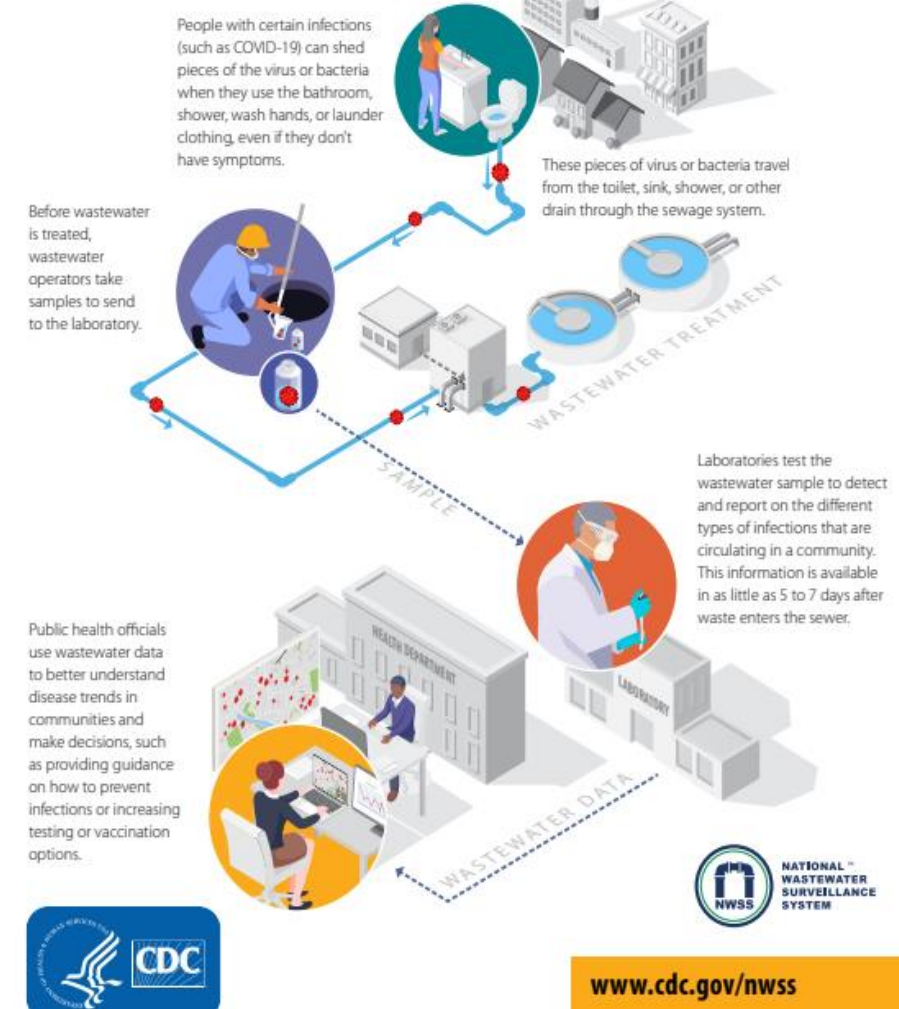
People with certain infections (such as COVID-19) can shed pieces of the virus or bacteria when they use the bathroom, shower, wash hands, or launder clothing, even if they don't have symptoms.

These pieces of virus or bacteria travel from the toilet, sink, shower, or other drain through the sewage system.

Before wastewater is treated, wastewater operators take samples to send to the laboratory.

WASTEWATER TREATMENT

SAMPLE

Laboratories test the wastewater sample to detect and report on the different types of infections that are circulating in a community. This information is available in as little as 5 to 7 days after waste enters the sewer.

Public health officials use wastewater data to better understand disease trends in communities and make decisions, such as providing guidance on how to prevent infections or increasing testing or vaccination options.

HEALTH DEPARTMENT

LABORATORY

WASTEWATER DATA

NWSS

NATIONAL WASTEWATER SURVEILLANCE SYSTEM

CDC

www.cdc.gov/nwss